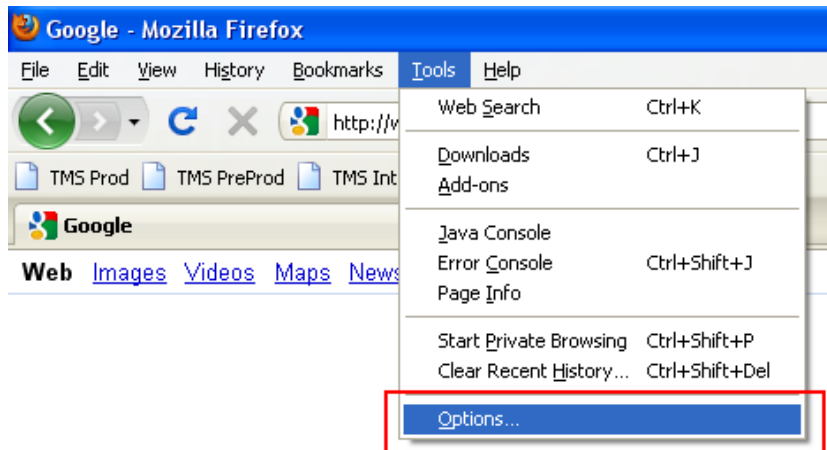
Google - Mozilla Firefox

File Edit View History Bookmarks Tools Help

http://v

TMS Prod TMS PreProd TMS Int

Google

Web Images Videos Maps News

| | |
|---|---|
| Web Search | Ctrl+K |
| Downloads | Ctrl+J |
| Add-ons | |
| Java Console | |
| Error Console | Ctrl+Shift+J |
| Page Info | |
| Start Private Browsing | Ctrl+Shift+P |
| Clear Recent History... | Ctrl+Shift+Del |
| Options... | |